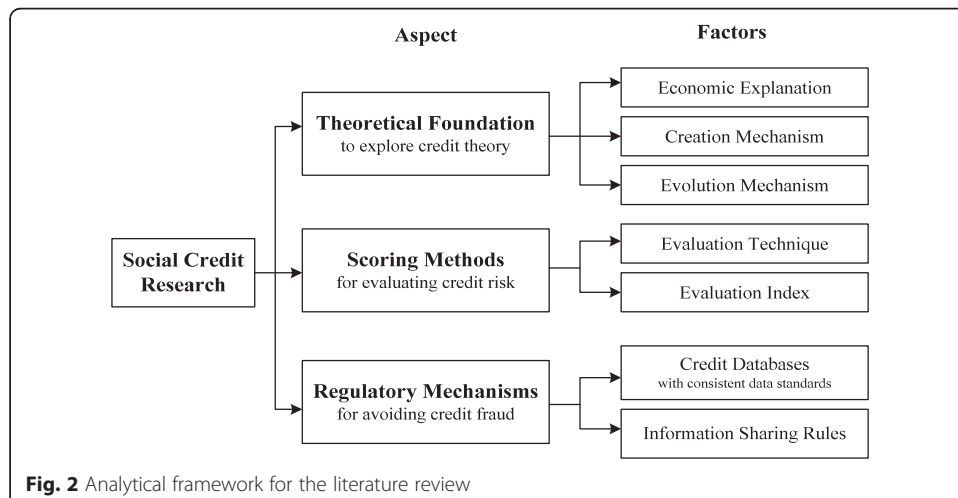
Aspect

Factors

Social Credit Research

Theoretical Foundation
to explore credit theory

Economic Explanation

Creation Mechanism

Evolution Mechanism

Scoring Methods
for evaluating credit risk

Evaluation Technique

Evaluation Index

Regulatory Mechanisms
for avoiding credit fraud

Credit Databases
with consistent data standards

Information Sharing Rules

**Fig. 2** Analytical framework for the literature review